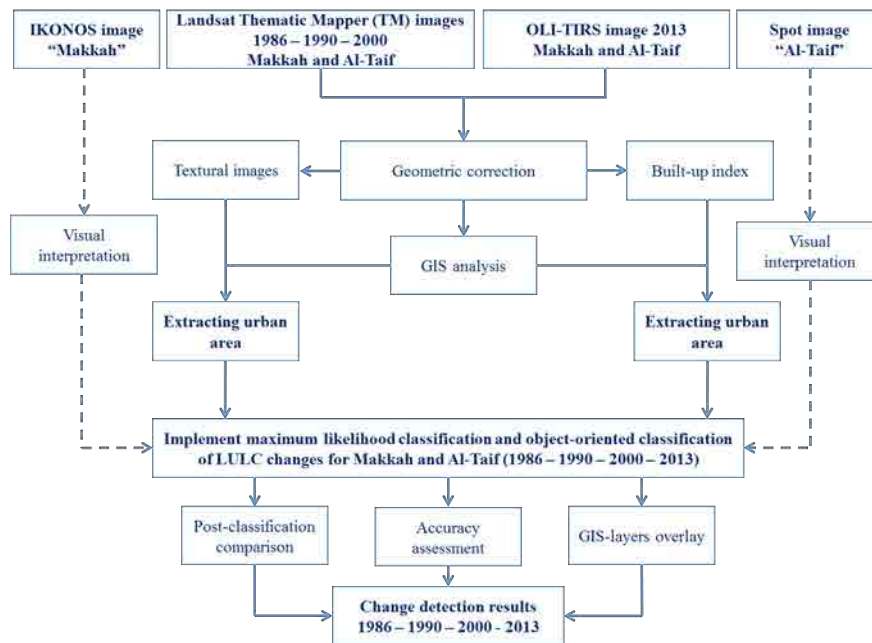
IKONOS image "Makkah"

Landsat Thematic Mapper (TM) images 1986 – 1990 – 2000 Makkah and Al-Taif

OLI-TIRS image 2013 Makkah and Al-Taif

Spot image "Al-Taif"

Textural images

Geometric correction

Built-up index

Visual interpretation

GIS analysis

Visual interpretation

Extracting urban area

Extracting urban area

Implement maximum likelihood classification and object-oriented classification of LULC changes for Makkah and Al-Taif (1986 – 1990 – 2000 – 2013)

Post-classification comparison

Accuracy assessment

GIS-layers overlay

Change detection results 1986 – 1990 – 2000 - 2013